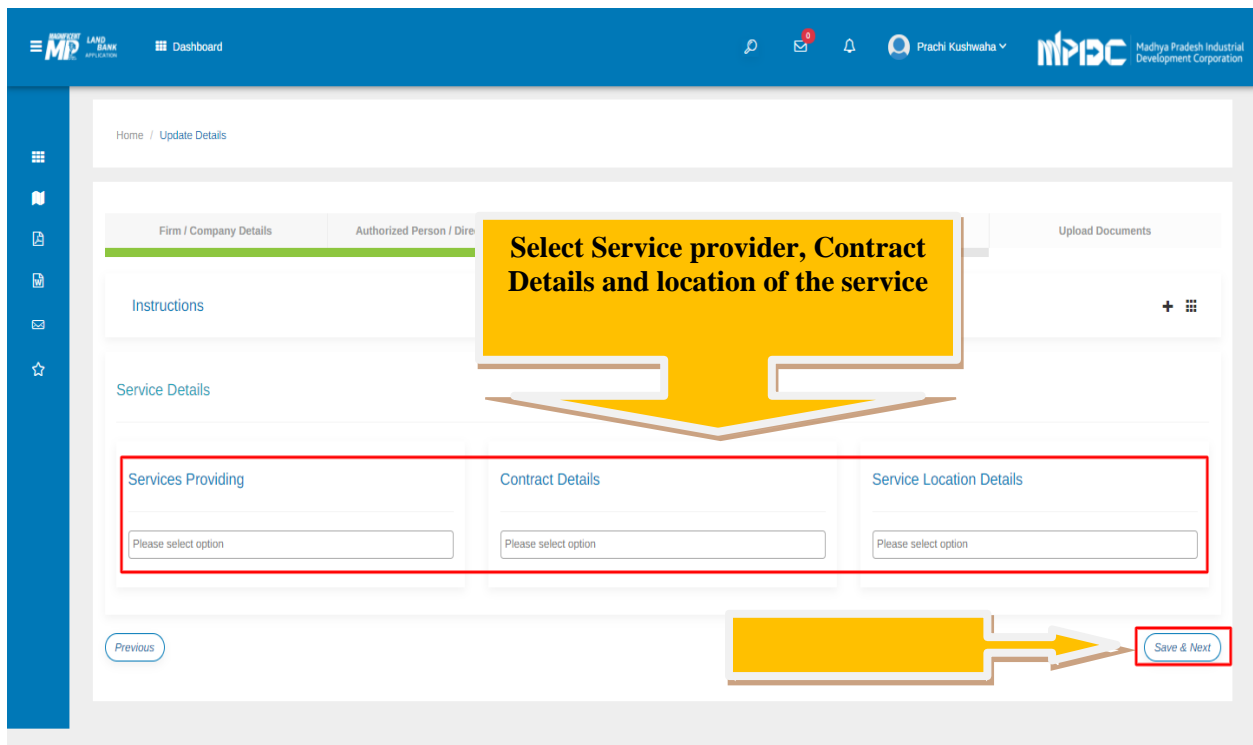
MAGNIFICENT MP LAND BANK APPLICATION

Dashboard

0

Prachi Kushwaha

MPIDC Madhya Pradesh Industrial Development Corporation

Home / Update Details

Firm / Company Details

Authorized Person / Dire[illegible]

Upload Documents

Select Service provider, Contract Details and location of the service

Instructions

Service Details

Services Providing

Please select option

Contract Details

Please select option

Service Location Details

Please select option

Previous

Save & Next